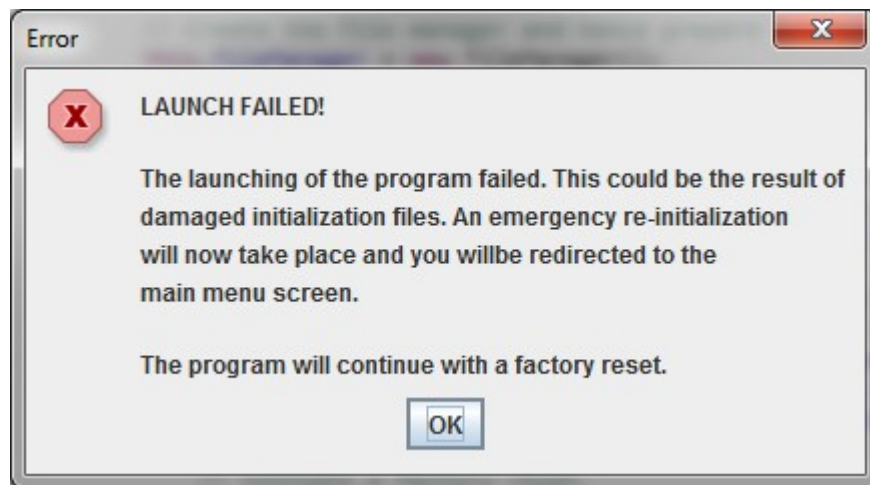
Error

X

LAUNCH FAILED!

The launching of the program failed. This could be the result of damaged initialization files. An emergency re-initialization will now take place and you willbe redirected to the main menu screen.

The program will continue with a factory reset.

OK